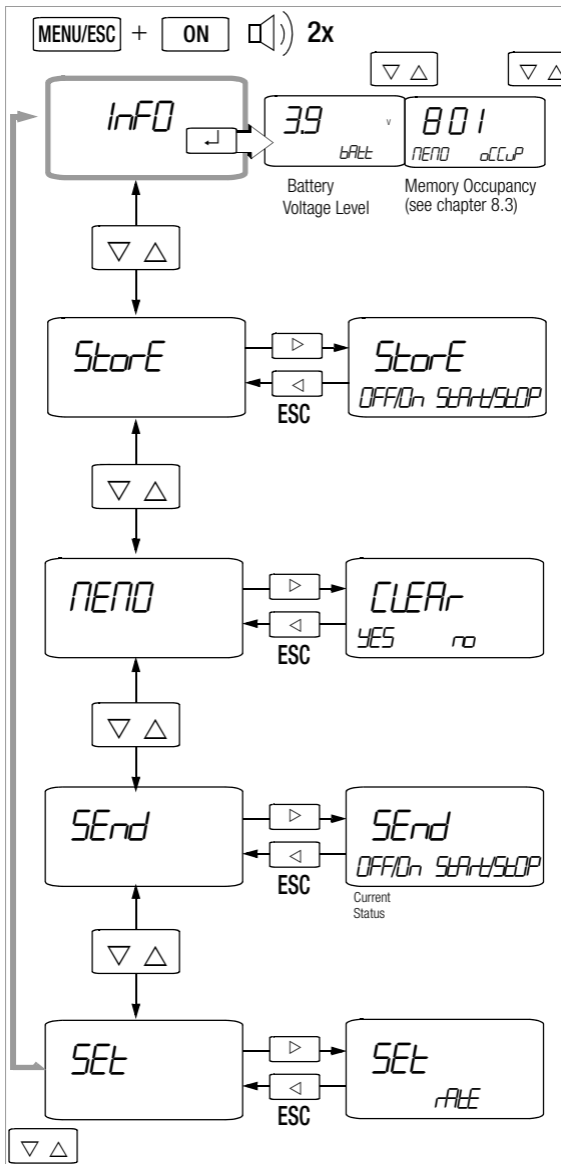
MENU/ESC + ON 2x

▽ △ ▽ △

InFO ↵ 3.9 V bAtt 8 0 1 NENO oCCuP

Battery Voltage Level

Memory Occupancy (see chapter 8.3)

▽ △

StorE ▷ ◁ ESC StorE OFF/On StArt/StOP

▽ △

NENO ▷ ◁ ESC CLEAr YES no

▽ △

SEnd ▷ ◁ ESC SEnd OFF/On StArt/StOP

Current Status

▽ △

SEt ▷ ◁ ESC SEt rAtE

▽ △